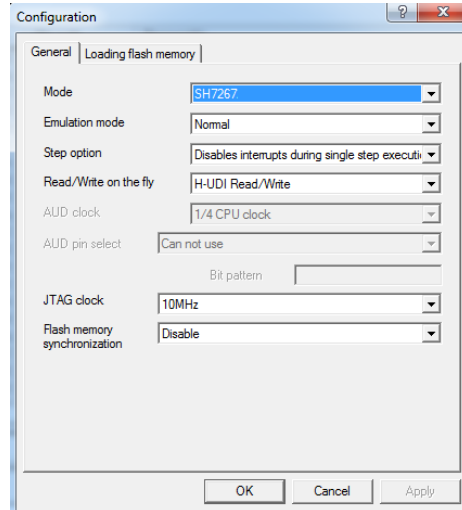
Configuration

General | Loading flash memory

Mode SH7267

Emulation mode Normal

Step option Disables interrupts during single step executi

Read/Write on the fly H-UDI Read/Write

AUD clock 1/4 CPU clock

AUD pin select Can not use

Bit pattern

JTAG clock 10MHz

Flash memory synchronization Disable

OK Cancel Apply